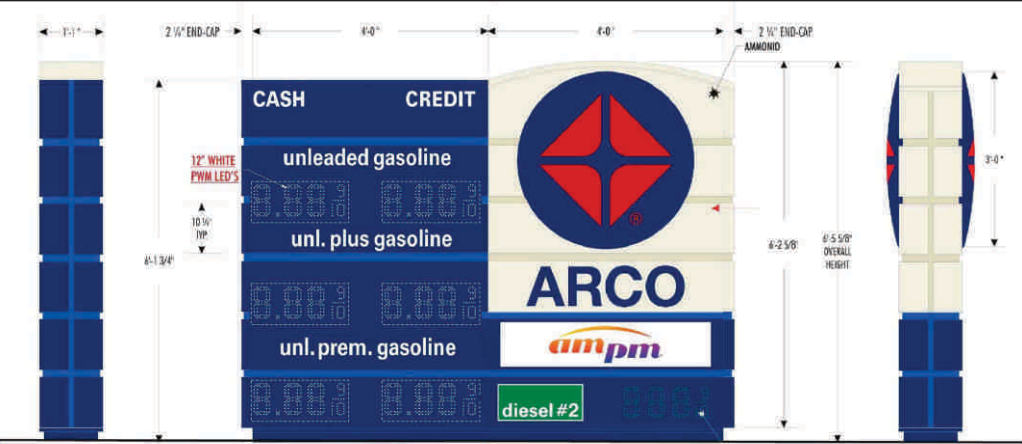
1'-1"

2 ¼" END-CAP

4'-0"

4'-0"

2 ¼" END-CAP

AMMONID

CASH

CREDIT

12" WHITE PWM LED'S

unleaded gasoline

8.88 9/10

8.88 9/10

10 ½" TYP

unl. plus gasoline

6'-1 3/4"

8.88 9/10

8.88 9/10

unl. prem. gasoline

8.88 9/10

8.88 9/10

ARCO

ampm

diesel #2

888

6'-2 5/8"

6'-5 5/8" OVERALL HEIGHT

3'-0"